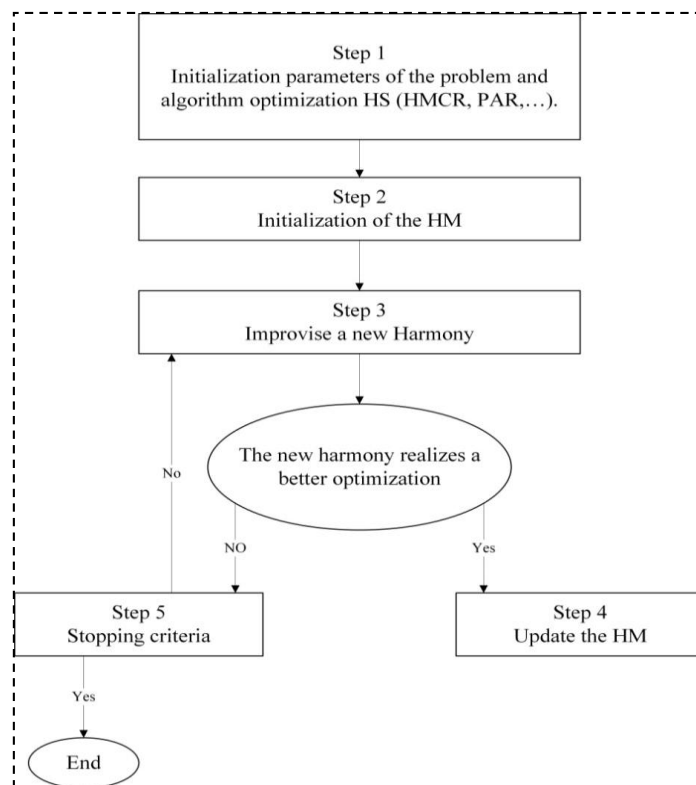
Step 1
Initialization parameters of the problem and algorithm optimization HS (HMCR, PAR,…).

Step 2
Initialization of the HM

Step 3
Improvise a new Harmony

The new harmony realizes a better optimization

No

NO

Yes

Step 5
Stopping criteria

Step 4
Update the HM

Yes

End